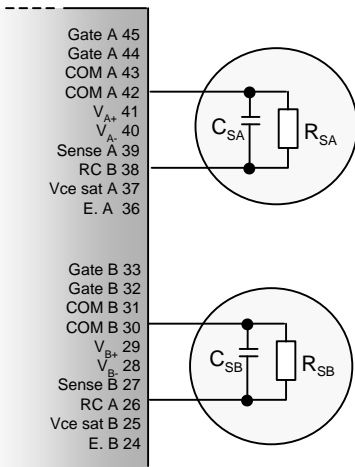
Gate A 45
Gate A 44
COM A 43
COM A 42
$V_{A+}$ 41
$V_{A-}$ 40
Sense A 39
RC B 38
Vce sat A 37
E. A 36

$C_{SA}$
$R_{SA}$

Gate B 33
Gate B 32
COM B 31
COM B 30
$V_{B+}$ 29
$V_{B-}$ 28
Sense B 27
RC A 26
Vce sat B 25
E. B 24

$C_{SB}$
$R_{SB}$